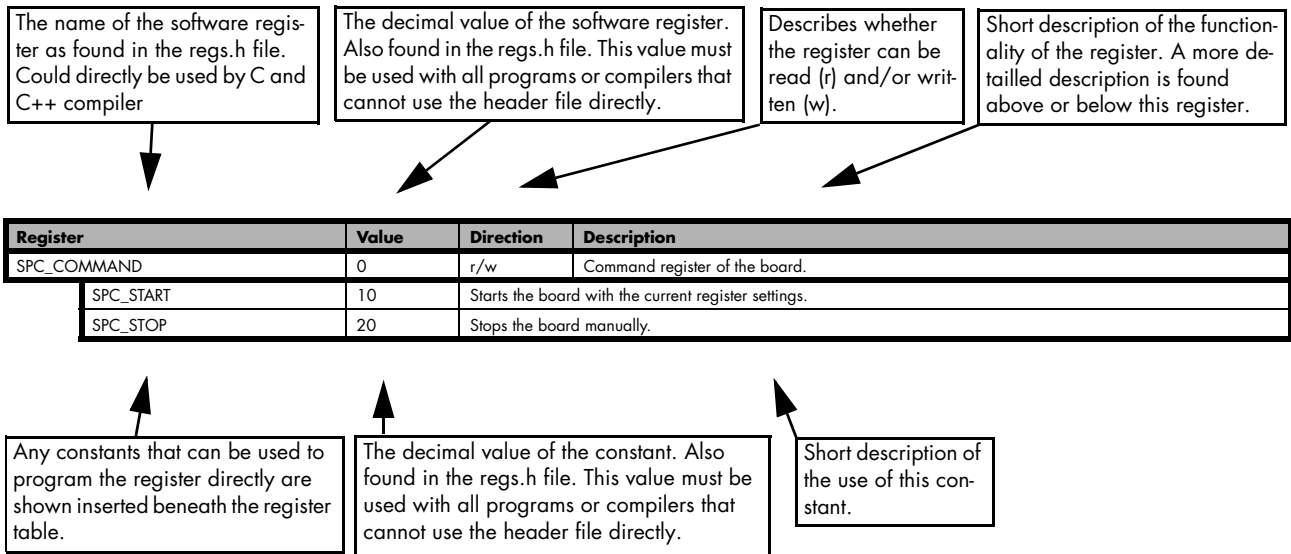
The name of the software register as found in the regs.h file. Could directly be used by C and C++ compiler

The decimal value of the software register. Also found in the regs.h file. This value must be used with all programs or compilers that cannot use the header file directly.

Describes whether the register can be read (r) and/or written (w).

Short description of the functionality of the register. A more detailled description is found above or below this register.

| Register | | Value | Direction | Description |
|---|---|---|---|---|
| SPC_COMMAND | | 0 | r/w | Command register of the board. |
| | SPC_START | 10 | Starts the board with the current register settings. | |
| | SPC_STOP | 20 | Stops the board manually. | |

Any constants that can be used to program the register directly are shown inserted beneath the register table.

The decimal value of the constant. Also found in the regs.h file. This value must be used with all programs or compilers that cannot use the header file directly.

Short description of the use of this constant.